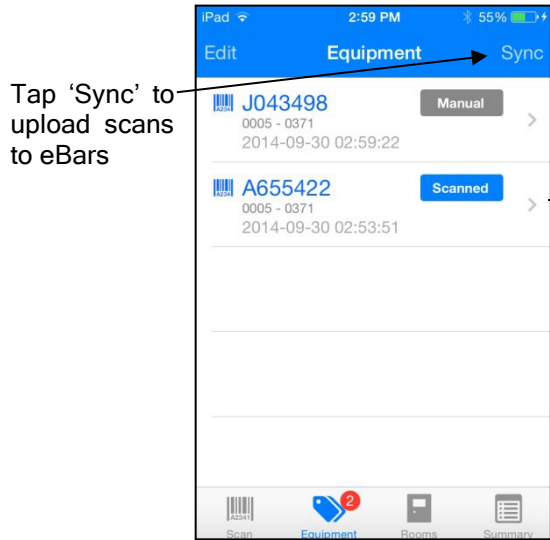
Tap 'Sync' to upload scans to eBars

iPad 2:59 PM 55%

Edit Equipment Sync

J043498
0005 - 0371
2014-09-30 02:59:22
Manual

A655422
0005 - 0371
2014-09-30 02:53:51
Scanned

Scan
2
Equipment
Rooms
Summary